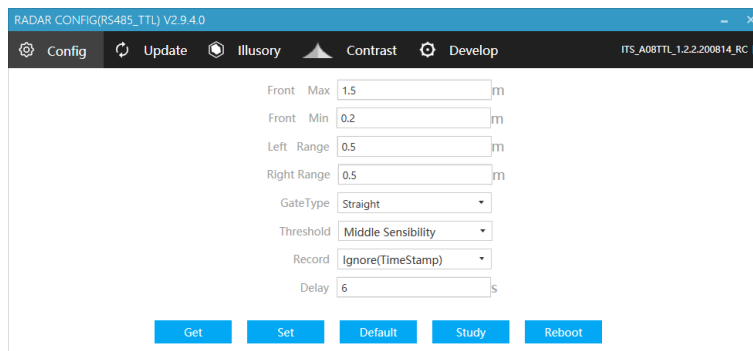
RADAR CONFIG(RS485_TTL) V2.9.4.0

Config Update Illusory Contrast Develop ITS_A08TTL_1.2.2.200814_RC

Front Max 1.5 m

Front Min 0.2 m

Left Range 0.5 m

Right Range 0.5 m

GateType Straight

Threshold Middle Sensibility

Record Ignore(TimeStamp)

Delay 6 s

Get Set Default Study Reboot